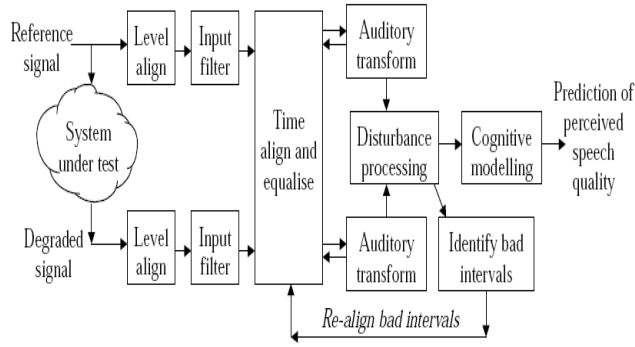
Reference signal

Level align

Input filter

Time align and equalise

Auditory transform

Disturbance processing

Cognitive modelling

Prediction of perceived speech quality

System under test

Degraded signal

Level align

Input filter

Auditory transform

Identify bad intervals

Re-align bad intervals